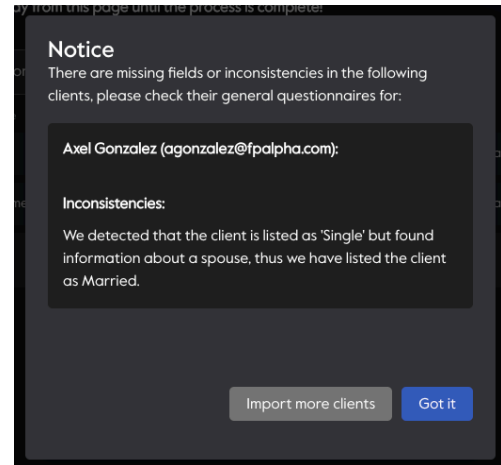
ay from this page until the process is complete!

Notice

There are missing fields or inconsistencies in the following clients, please check their general questionnaires for:

Axel Gonzalez (agonzalez@fpalpha.com):

Inconsistencies:

We detected that the client is listed as 'Single' but found information about a spouse, thus we have listed the client as Married.

Import more clients

Got it